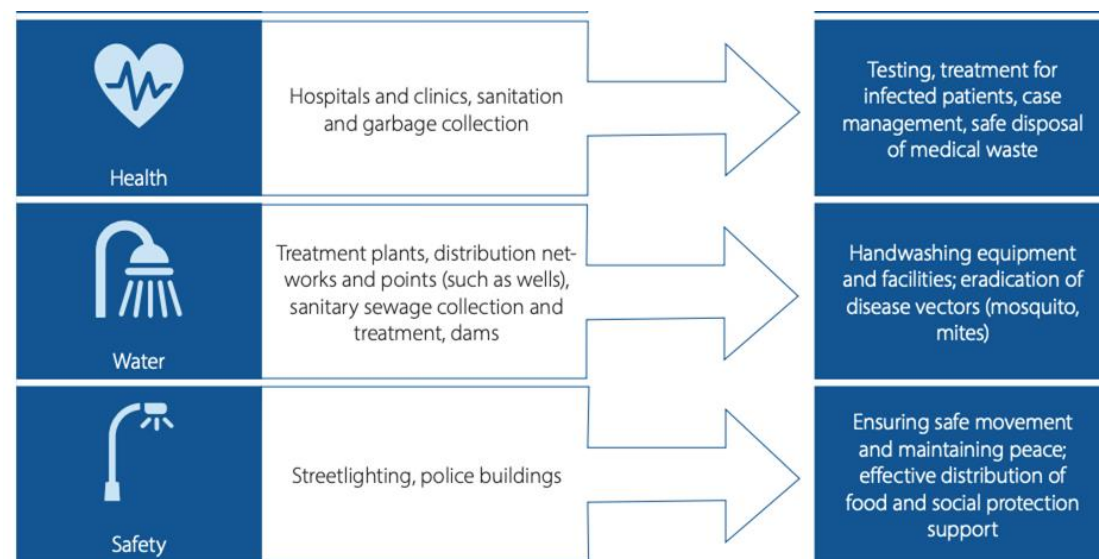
Health

Hospitals and clinics, sanitation and garbage collection

Testing, treatment for infected patients, case management, safe disposal of medical waste

Water

Treatment plants, distribution networks and points (such as wells), sanitary sewage collection and treatment, dams

Handwashing equipment and facilities; eradication of disease vectors (mosquito, mites)

Safety

Streetlighting, police buildings

Ensuring safe movement and maintaining peace; effective distribution of food and social protection support